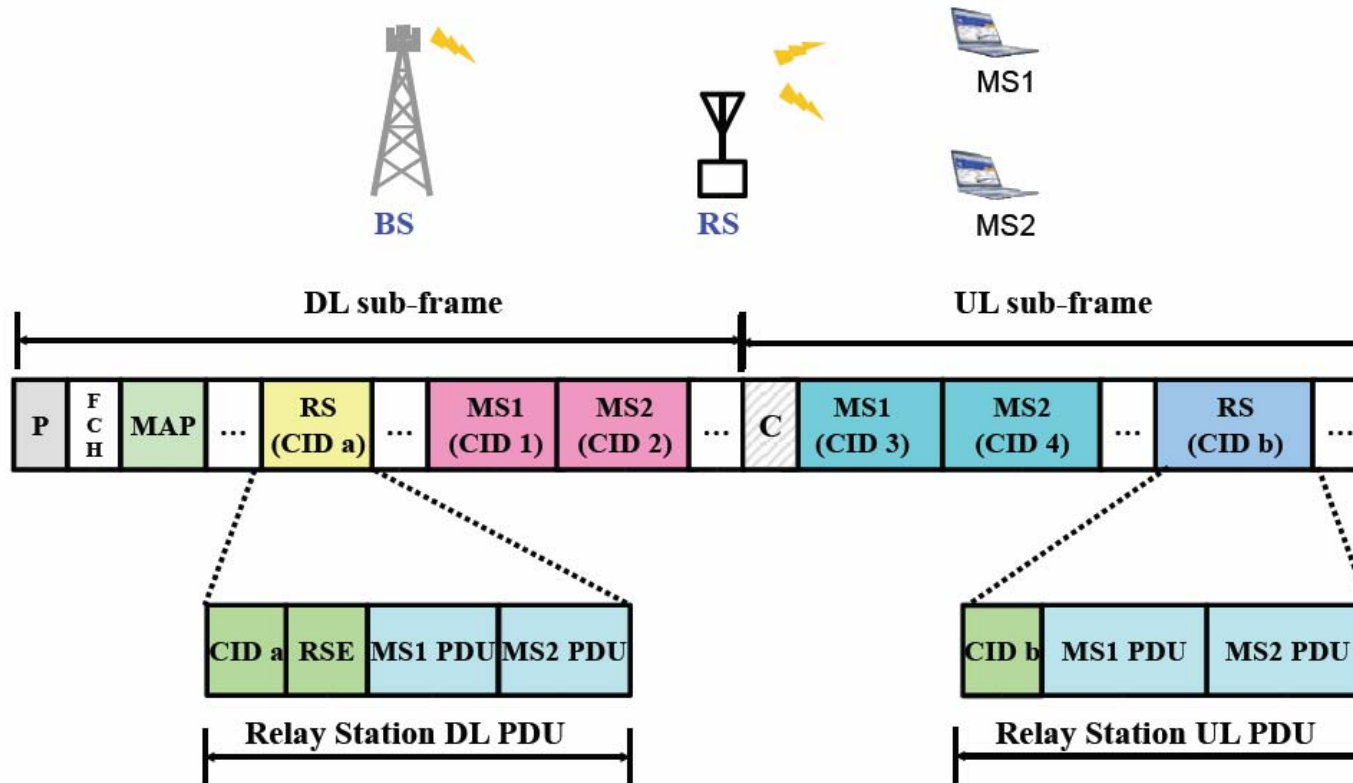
MS1

MS2

BS

RS

DL sub-frame

UL sub-frame

| P | FCH | MAP | … | RS (CID a) | … | MS1 (CID 1) | MS2 (CID 2) | … | C | MS1 (CID 3) | MS2 (CID 4) | … | RS (CID b) | … |
|---|---|---|---|---|---|---|---|---|---|---|---|---|---|---|

| CID a | RSE | MS1 PDU | MS2 PDU |
|---|---|---|---|

Relay Station DL PDU

| CID b | MS1 PDU | MS2 PDU |
|---|---|---|

Relay Station UL PDU